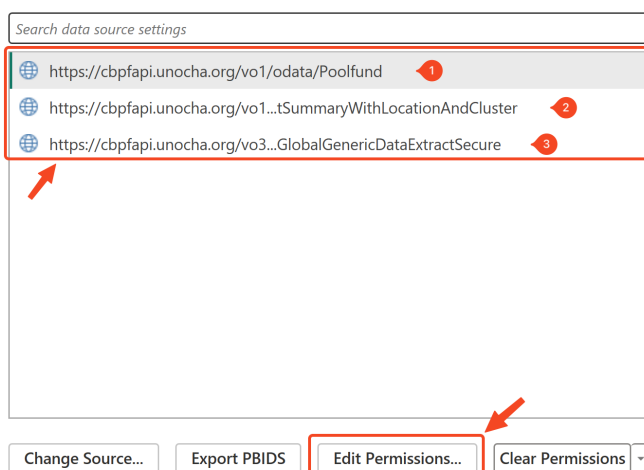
Search data source settings

https://cbpfapi.unocha.org/vo1/odata/Poolfund 1

https://cbpfapi.unocha.org/vo1...tSummaryWithLocationAndCluster 2

https://cbpfapi.unocha.org/vo3...GlobalGenericDataExtractSecure 3

Change Source... Export PBIDS Edit Permissions... Clear Permissions